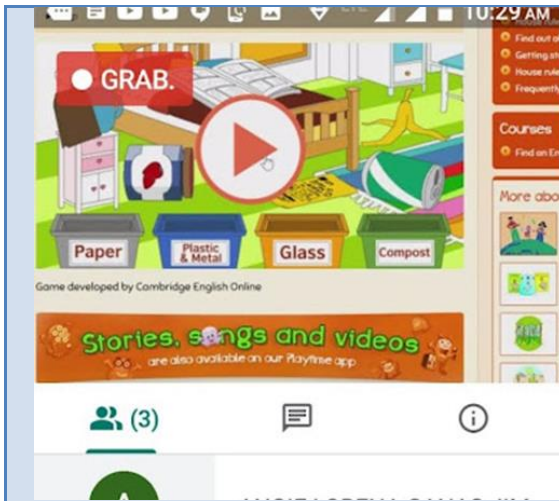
10:29 AM

GRAB.

Paper
Plastic & Metal
Glass
Compost

Game developed by Cambridge English Online

Stories, songs and videos
are also available on our Playtime app

Find out o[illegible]
Getting st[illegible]
House rule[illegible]
Frequentl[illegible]

Courses
Find an E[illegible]

More abo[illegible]

(3)